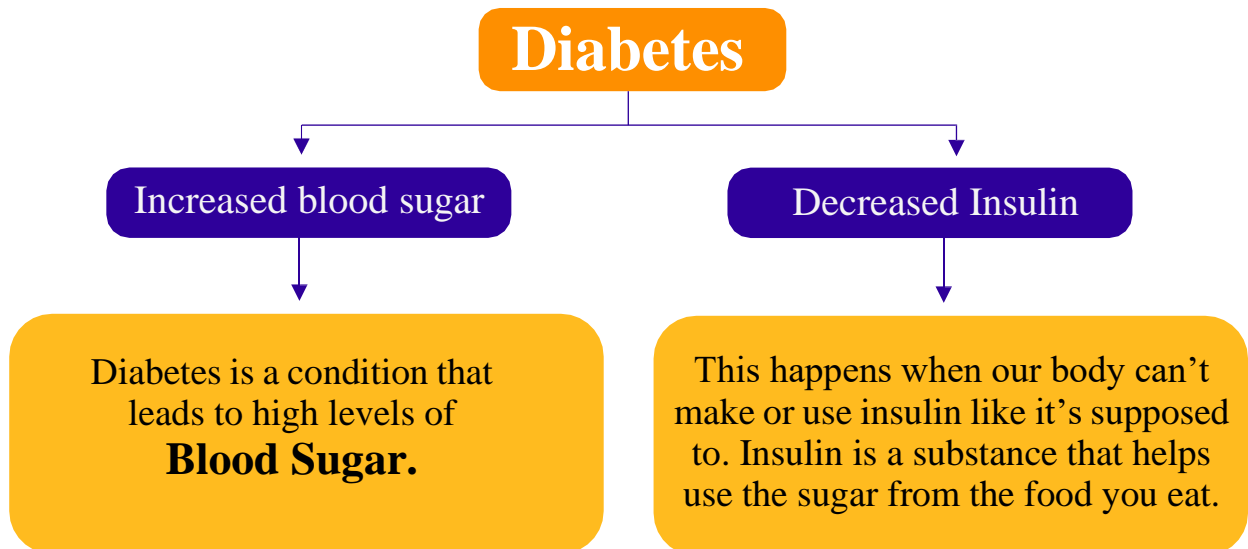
Diabetes

Increased blood sugar

Decreased Insulin

Diabetes is a condition that leads to high levels of **Blood Sugar.**

This happens when our body can’t make or use insulin like it’s supposed to. Insulin is a substance that helps use the sugar from the food you eat.